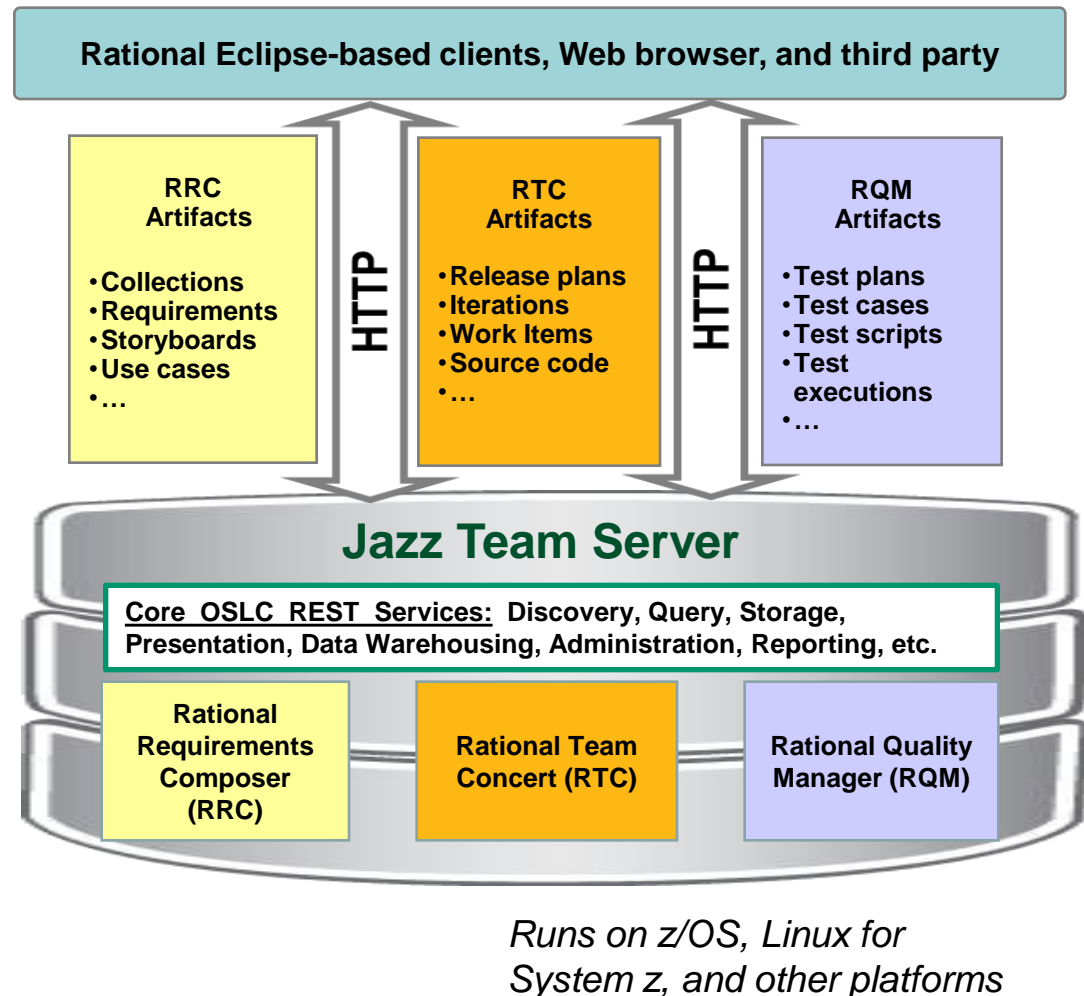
Rational Eclipse-based clients, Web browser, and third party

RRC
Artifacts

•Collections
•Requirements
•Storyboards
•Use cases
•…

HTTP

RTC
Artifacts

•Release plans
•Iterations
•Work Items
•Source code
•…

HTTP

RQM
Artifacts

•Test plans
•Test cases
•Test scripts
•Test executions
•…

Jazz Team Server

Core OSLC REST Services: Discovery, Query, Storage, Presentation, Data Warehousing, Administration, Reporting, etc.

Rational Requirements Composer (RRC)

Rational Team Concert (RTC)

Rational Quality Manager (RQM)

Runs on z/OS, Linux for System z, and other platforms